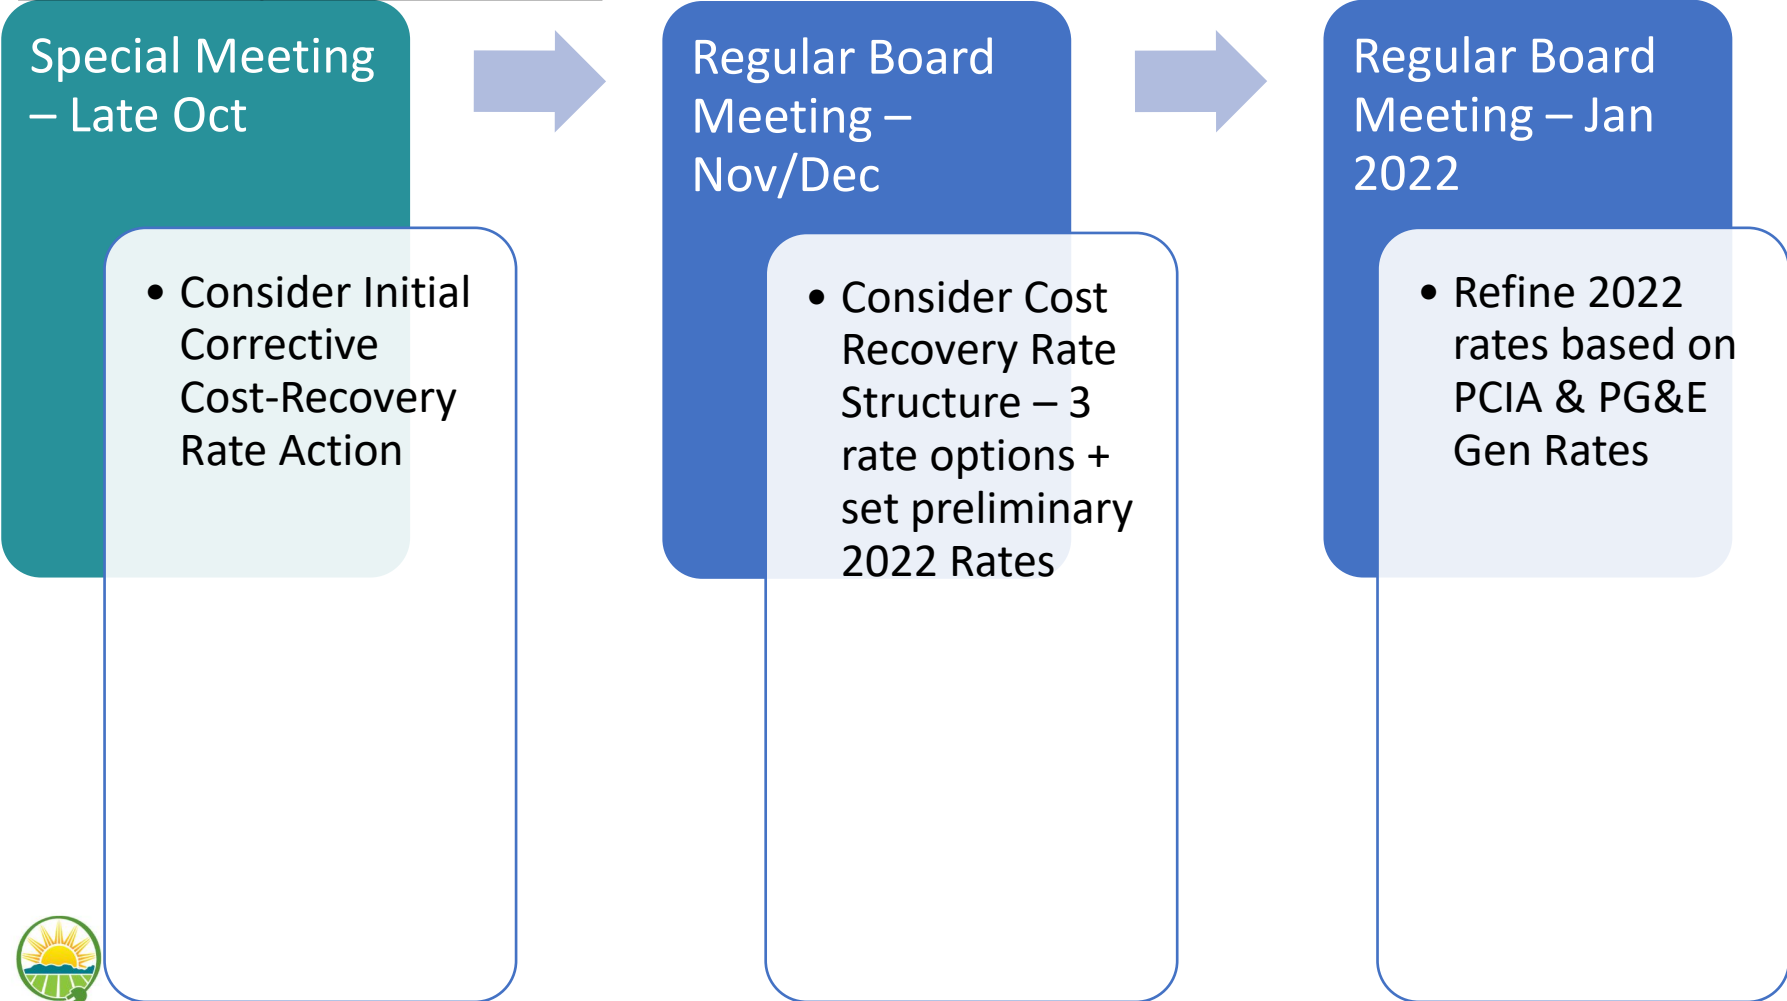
Special Meeting – Late Oct

• Consider Initial Corrective Cost-Recovery Rate Action

Regular Board Meeting – Nov/Dec

• Consider Cost Recovery Rate Structure – 3 rate options + set preliminary 2022 Rates

Regular Board Meeting – Jan 2022

• Refine 2022 rates based on PCIA & PG&E Gen Rates